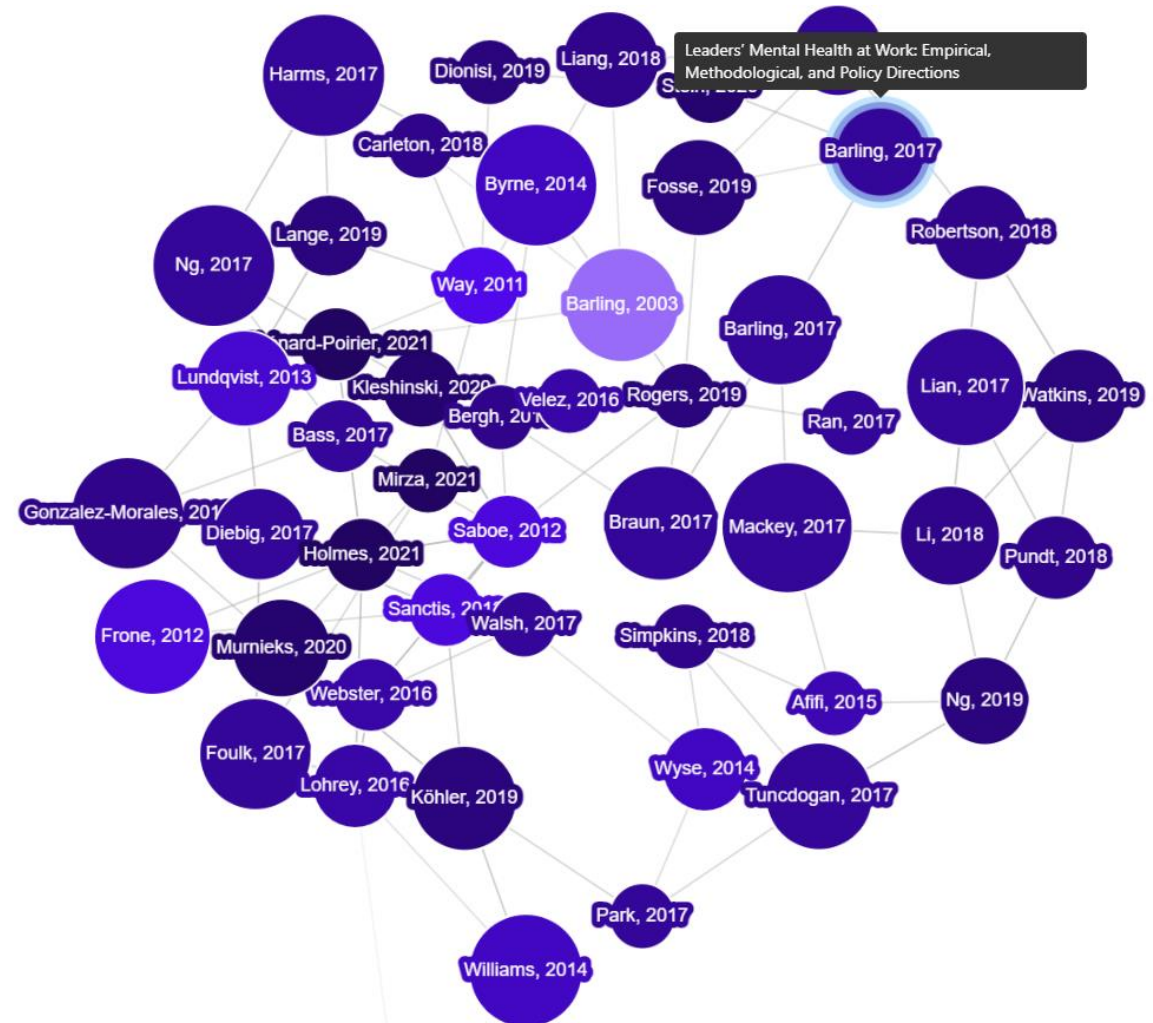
Leaders' Mental Health at Work: Empirical, Methodological, and Policy Directions

Harms, 2017
Dionisi, 2019
Liang, 2018
Stein, 2020
Carleton, 2018
Barling, 2017
Byrne, 2014
Fosse, 2019
Robertson, 2018
Lange, 2019
Ng, 2017
Way, 2011
Barling, 2003
Barling, 2017
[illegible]nard-Poirier, 2021
Lundqvist, 2013
Kleshinski, 2020
Lian, 2017
Watkins, 2019
Velez, 2016
Rogers, 2019
Bergh, 201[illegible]
Ran, 2017
Bass, 2017
Mirza, 2021
Gonzalez-Morales, 201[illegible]
Diebig, 2017
Saboe, 2012
Braun, 2017
Mackey, 2017
Li, 2018
Holmes, 2021
Pundt, 2018
Sanctis, 201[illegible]
Frone, 2012
Walsh, 2017
Simpkins, 2018
Murnieks, 2020
Webster, 2016
Afifi, 2015
Ng, 2019
Foulk, 2017
Wyse, 2014
Lohrey, 2016
Köhler, 2019
Tuncdogan, 2017
Park, 2017
Williams, 2014